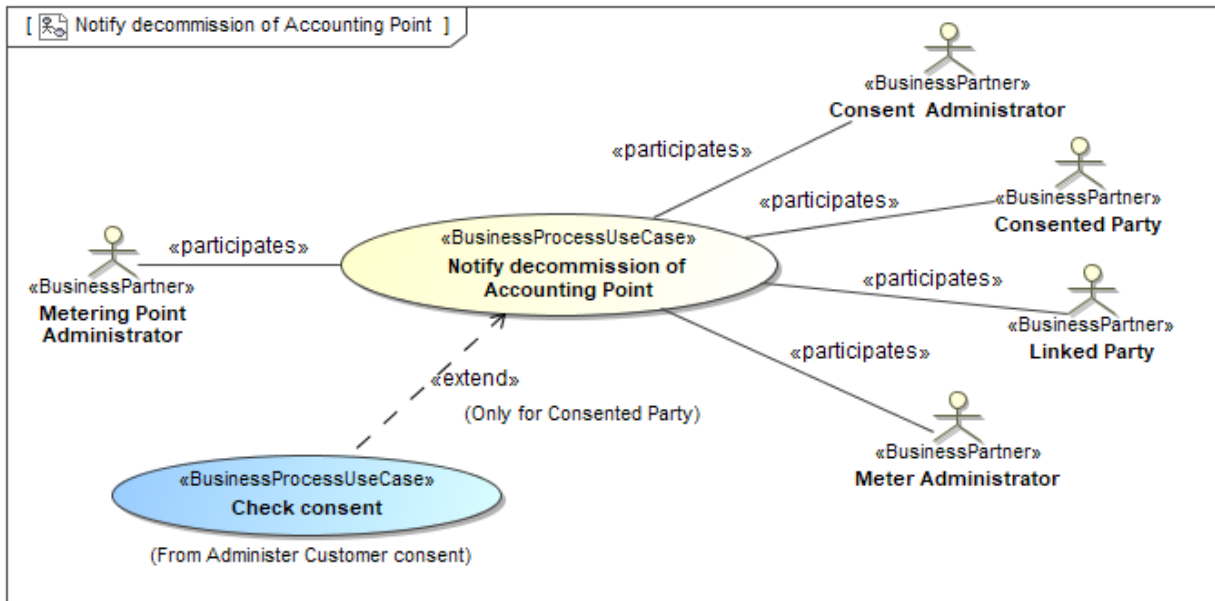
[ Notify decommission of Accounting Point ]

«BusinessPartner»
Consent Administrator

«participates»

«BusinessPartner»
Consented Party

«participates»

«participates»

«BusinessProcessUseCase»
Notify decommission of Accounting Point

«BusinessPartner»
Metering Point Administrator

«participates»

«BusinessPartner»
Linked Party

«participates»

«extend»

(Only for Consented Party)

«BusinessPartner»
Meter Administrator

«BusinessProcessUseCase»
Check consent

(From Administer Customer consent)